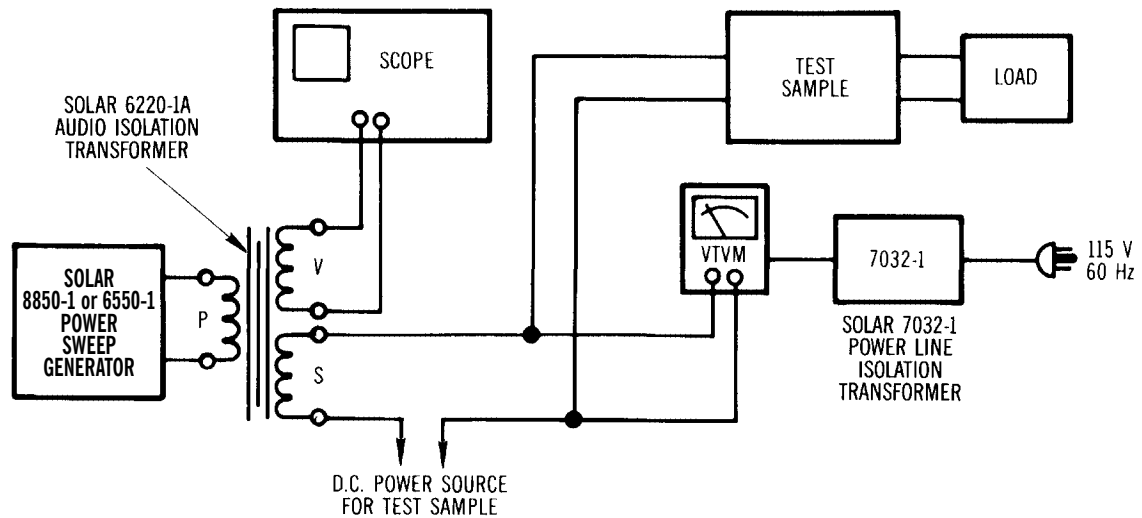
SCOPE

TEST SAMPLE

LOAD

SOLAR 6220-1A AUDIO ISOLATION TRANSFORMER

V

VTVM

7032-1

115 V 60 Hz

SOLAR 8850-1 or 6550-1 POWER SWEEP GENERATOR

P

S

SOLAR 7032-1 POWER LINE ISOLATION TRANSFORMER

D.C. POWER SOURCE FOR TEST SAMPLE